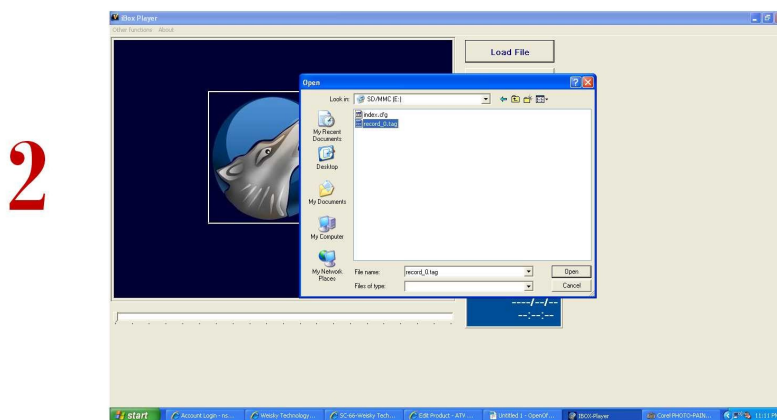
2

iBox Player

Other functions About

Load File

Open

Look in: SD/MMC (E:)

index.cfg
record_0.tag

My Recent Documents

Desktop

My Documents

My Computer

My Network Places

File name: record_0.tag

Files of type:

Open

Cancel

----/--/--
--:--:--

start

Account Login - ns...

Wesky Technology...

SC-66-Wesky Tech...

Edit Product - ATV ...

Untitled 1 - OpenOf...

IBOX-Player

Corel PHOTO-PAIN...

11:11 PM